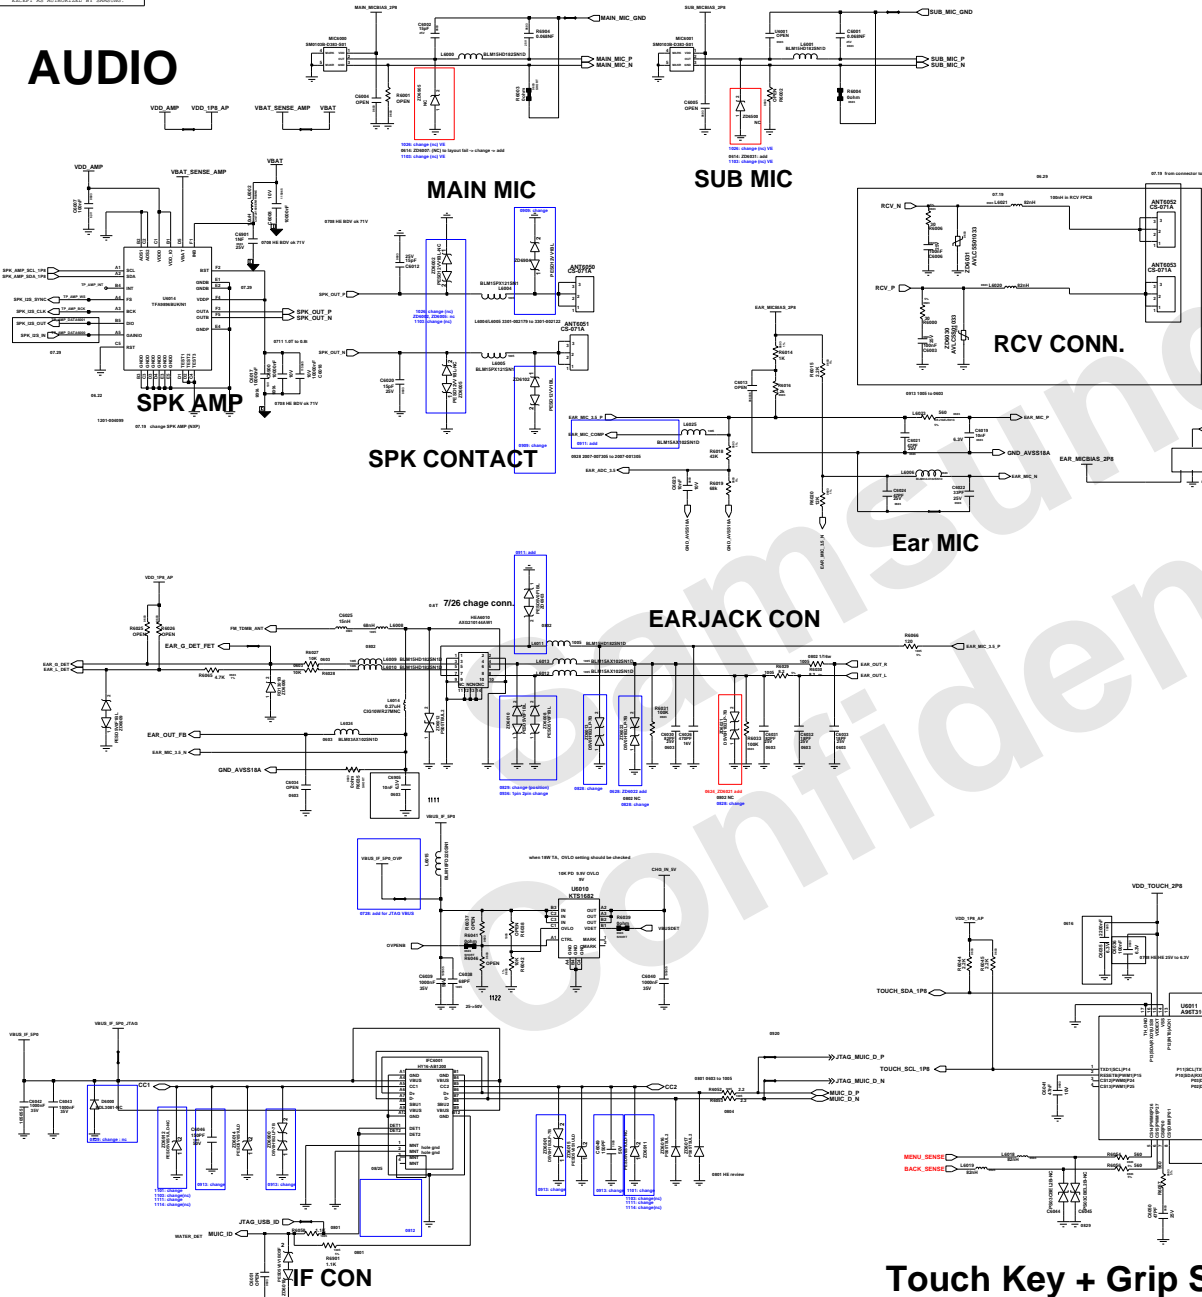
AUDIO

MAIN_MICBIAS_2P8
MIC6000
MAIN_MIC_GND
L6000
BLM15HD182SN1D
MAIN_MIC_P
MAIN_MIC_N
C6004
OPEN
R6001
OPEN
1026: change (nc) VE
0614: ZD6007: (NC) to layout fail → change → add
1103: change (nc) VE

SUB_MICBIAS_2P8
MIC6001
SUB_MIC_GND
SUB_MIC_P
SUB_MIC_N
C6005
OPEN
ZD6009
NC
1026: change (nc) VE
0614: ZD6031: add
1103: change (nc) VE

MAIN MIC

SUB MIC

VDD_AMP
VDD_1P8_AP
VBAT_SENSE_AMP
VBAT

VDD_AMP
VBAT_SENSE_AMP
VBAT

SPK_AMP_SCL_1P8
SPK_AMP_SDA_1P8
SPK_I2S_SYNC
SPK_I2S_CLK
SPK_I2S_OUT
SPK_I2S_IN
U6014
TFA9890UK/N1
SPK_OUT_P
SPK_OUT_N
0708 HE BOV ok 71V
0711 1.0T to 0.9t
0708 HE BOV ok 71V
07.20
07.20
06.22
07.19 change SPK AMP (NXP)
1201-004699

SPK AMP

0708 HE BOV ok 71V
0506: change
SPK_OUT_P
BLM15PX121SN1
L6004
ANT6050
CS-071A
1026: change (nc)
ZD6009, ZD6005: nc
1103: change (nc)
L6004/L6005 3301-002179 to 3301-002122
ANT6051
CS-071A
SPK_OUT_N
L6005
BLM15PX121SN1
0506: change

SPK CONTACT

06.29
07.19 from connector to
RCV_N
L6021
100nH in RCV FPCB
ANT6052
CS-071A
ZD6030
AVLC5S01033
ANT6053
CS-071A
RCV_P
L6020
RCV CONN.

EAR_MICBIAS_2P8
R6014
1K
R6016
C6073
OPEN
0912 1005 to 0603
EAR_MIC_3.5_P
EAR_MIC_COMP
0911: add
L6025
BLM15AX102SN1D
0828 2007-007305 to 2007-001305
R6019
4.7K
EAR_ADC_3.5
L6027
EAR_MIC_P
C6019
10nF
6.3V
GND_AVSS18A
L6026
EAR_MIC_N
EAR_MICBIAS_2P8

Ear MIC

VDD_1P8_AP
R6024
OPEN
R6026
OPEN
FM_TDMB_ANT
C6025
L6008
0.47
7/26 chage conn.
HEA6010
0911: add
EARJACK CON
R6056
EAR_MIC_3.5_P
EAR_G_DET_FET
EAR_G_DET
EAR_L_DET
R6027
10K
R6029
4.7K
0802 1/16w
EAR_OUT_R
EAR_OUT_L
L6014
0.27uH
EAR_OUT_FB
EAR_MIC_3.5_N
GND_AVSS18A
C6034
OPEN
C6060
10nF
0829: change (position)
0806: 1pin 2pin change
0826: change
0826: ZD6022 add
0802 NC
0826: change
0826: ZD6021 add
0826: change
1111

VBUS_IF_5P0
VBUS_IF_5P0_OVP
0728: add for JTAG VBUS
when 18W TA, OVLO setting should be checked
10K PD 9.5V OVLO
U6010
KTS1682
CHG_IN_5V
VBUSDET
OVPENB
C6039
1000nF
25V
C6038
68PF
OPEN
1122
C6040
1000nF
25V

VBUS_IF_5P0
VBUS_IF_5P0_JTAG
CC1
C6042
1000nF
25V
C6043
1000nF
25V
D6000
0826: change : nc
IFC6001
0826
JTAG_MUIC_D_P
JTAG_MUIC_D_N
CC2
MUIC_D_P
MUIC_D_N
0801 0603 to 1005
R6002
2.2
R6003
2.2
0804
1130: change
1103: change(nc)
1111: change
1114: change(nc)
0913: change
0913: change
0912
0912: change
0912: change
1102: change(nc)
1111: change
1114: change(nc)
0801 HE review
JTAG_USB_ID
WATER_DET
MUIC_ID
R6001
1.1K
0801
IF CON

VDD_TOUCH_2P8
VDD_1P8_AP
TOUCH_SDA_1P8
U6011
TOUCH_SCL_1P8
MENU_SENSE
BACK_SENSE
L6018
L6019
0825
Touch Key + Grip S